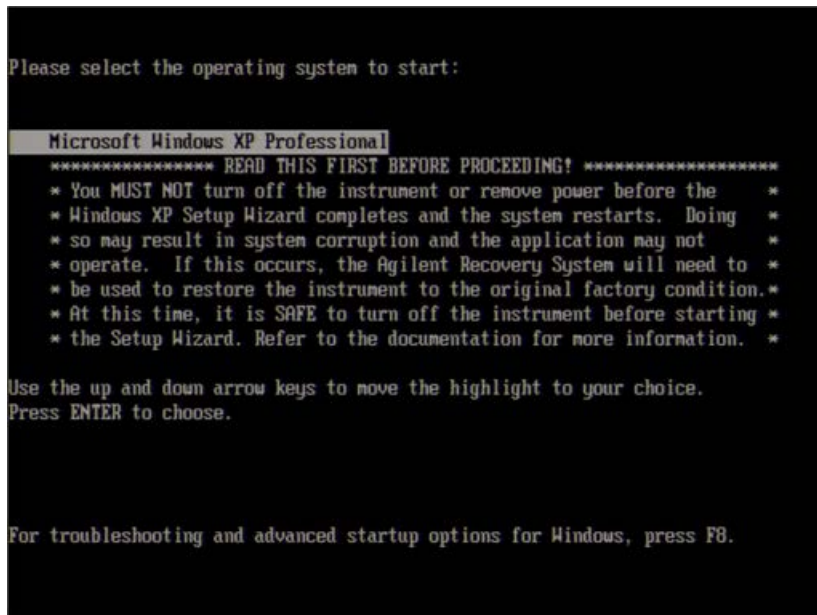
Please select the operating system to start:

Microsoft Windows XP Professional
**************** READ THIS FIRST BEFORE PROCEEDING! ******************
* You MUST NOT turn off the instrument or remove power before the *
* Windows XP Setup Wizard completes and the system restarts. Doing *
* so may result in system corruption and the application may not *
* operate. If this occurs, the Agilent Recovery System will need to *
* be used to restore the instrument to the original factory condition.*
* At this time, it is SAFE to turn off the instrument before starting *
* the Setup Wizard. Refer to the documentation for more information. *

Use the up and down arrow keys to move the highlight to your choice.
Press ENTER to choose.

For troubleshooting and advanced startup options for Windows, press F8.